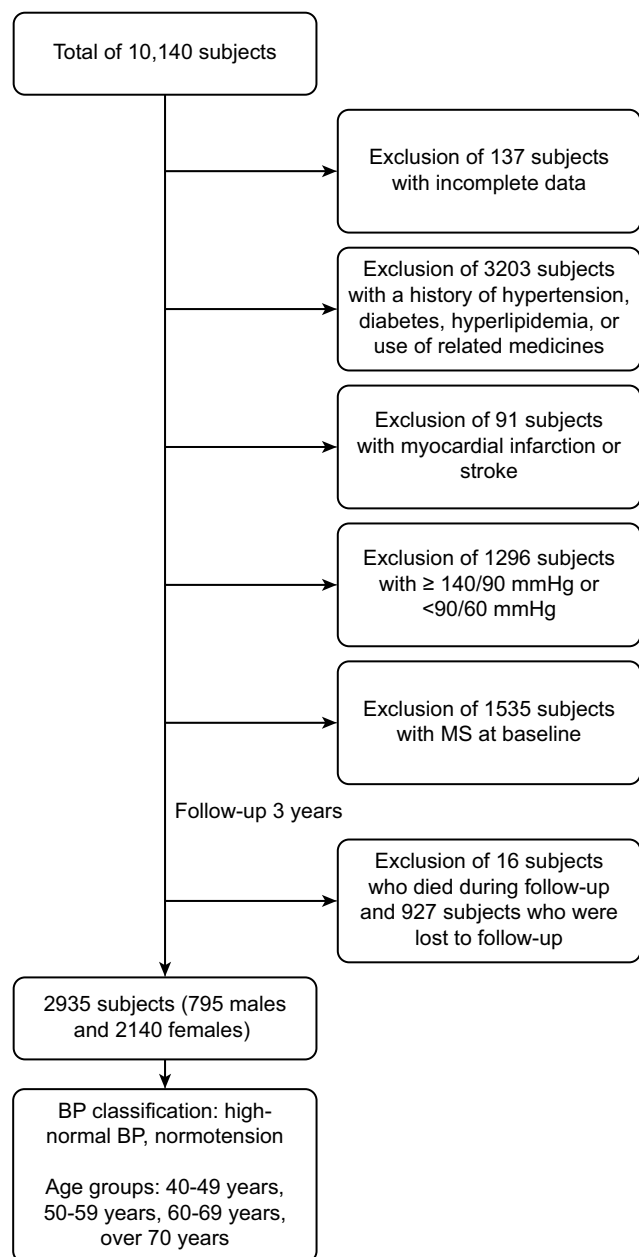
Total of 10,140 subjects

Exclusion of 137 subjects with incomplete data

Exclusion of 3203 subjects with a history of hypertension, diabetes, hyperlipidemia, or use of related medicines

Exclusion of 91 subjects with myocardial infarction or stroke

Exclusion of 1296 subjects with ≥ 140/90 mmHg or <90/60 mmHg

Exclusion of 1535 subjects with MS at baseline

Follow-up 3 years

Exclusion of 16 subjects who died during follow-up and 927 subjects who were lost to follow-up

2935 subjects (795 males and 2140 females)

BP classification: high-normal BP, normotension

Age groups: 40-49 years, 50-59 years, 60-69 years, over 70 years